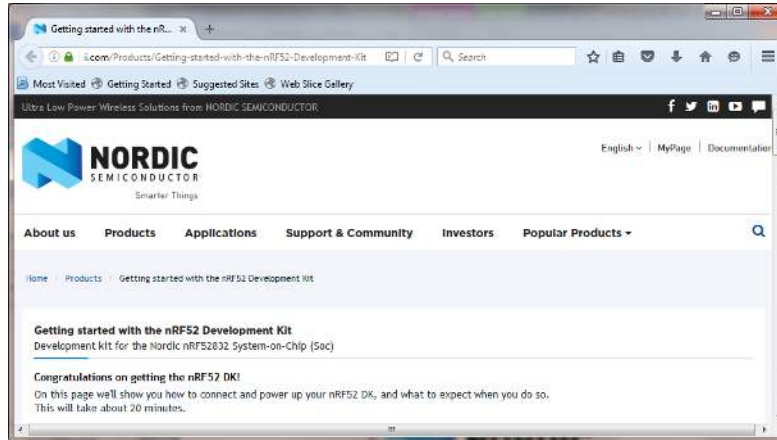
Getting started with the nR... ×  +

ic.com/Products/Getting-started-with-the-nRF52-Development-Kit  Search

Most Visited  Getting Started  Suggested Sites  Web Slice Gallery

Ultra Low Power Wireless Solutions from NORDIC SEMICONDUCTOR

NORDIC SEMICONDUCTOR Smarter Things

English ∨ | MyPage | Documentatio

About us  Products  Applications  Support & Community  Investors  Popular Products ▾

Home / Products / Getting started with the nRF52 Development Kit

Getting started with the nRF52 Development Kit
Development kit for the Nordic nRF52832 System-on-Chip (Soc)

Congratulations on getting the nRF52 DK!
On this page we'll show you how to connect and power up your nRF52 DK, and what to expect when you do so. This will take about 20 minutes.